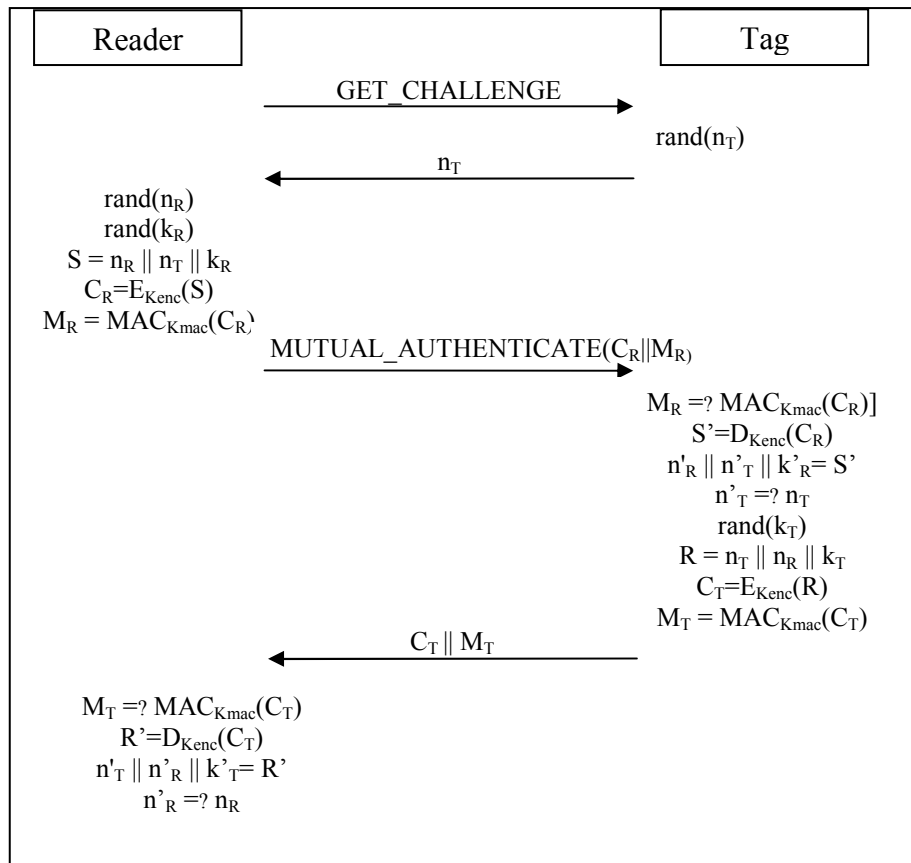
Reader

Tag

GET_CHALLENGE

rand($n_T$)

$n_T$

rand($n_R$)
rand($k_R$)
$S = n_R \| n_T \| k_R$
$C_R=E_{Kenc}(S)$
$M_R = MAC_{Kmac}(C_R)$

MUTUAL_AUTHENTICATE($C_R\|M_R$)

$M_R =? MAC_{Kmac}(C_R)]$
$S'=D_{Kenc}(C_R)$
$n'_R \| n'_T \| k'_R= S'$
$n'_T =? n_T$
rand($k_T$)
$R = n_T \| n_R \| k_T$
$C_T=E_{Kenc}(R)$
$M_T = MAC_{Kmac}(C_T)$

$C_T \| M_T$

$M_T =? MAC_{Kmac}(C_T)$
$R'=D_{Kenc}(C_T)$
$n'_T \| n'_R \| k'_T= R'$
$n'_R =? n_R$